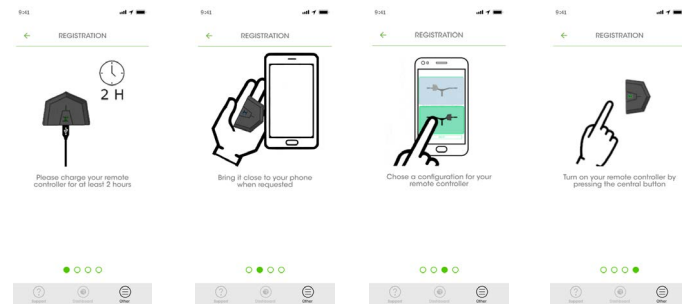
9:41

← REGISTRATION

2 H

Please charge your remote controller for at least 2 hours

Support Command Other

9:41

← REGISTRATION

Bring it close to your phone when requested

Support Command Other

9:41

← REGISTRATION

Chose a configuration for your remote controller

Support Command Other

9:41

← REGISTRATION

Turn on your remote controller by pressing the central button

Support Command Other